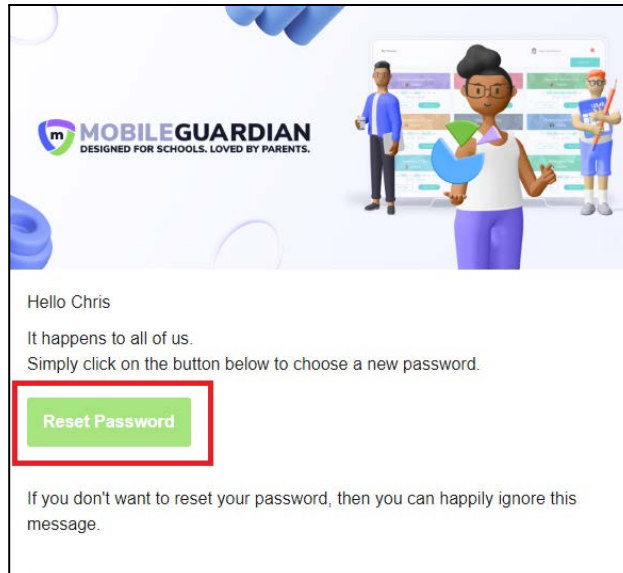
m MOBILEGUARDIAN
DESIGNED FOR SCHOOLS. LOVED BY PARENTS.

Hello Chris

It happens to all of us.
Simply click on the button below to choose a new password.

Reset Password

If you don't want to reset your password, then you can happily ignore this message.